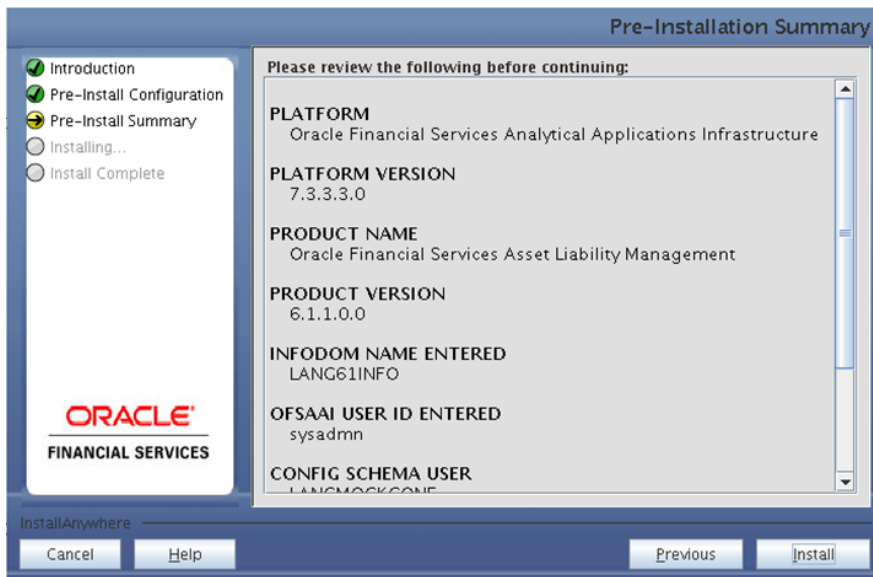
Pre-Installation Summary

Introduction
Pre-Install Configuration
Pre-Install Summary
Installing...
Install Complete

ORACLE
FINANCIAL SERVICES

Please review the following before continuing:

PLATFORM
Oracle Financial Services Analytical Applications Infrastructure

PLATFORM VERSION
7.3.3.3.0

PRODUCT NAME
Oracle Financial Services Asset Liability Management

PRODUCT VERSION
6.1.1.0.0

INFODOM NAME ENTERED
LANG61INFO

OFSAAI USER ID ENTERED
sysadmn

CONFIG SCHEMA USER
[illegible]

InstallAnywhere

Cancel
Help
Previous
Install